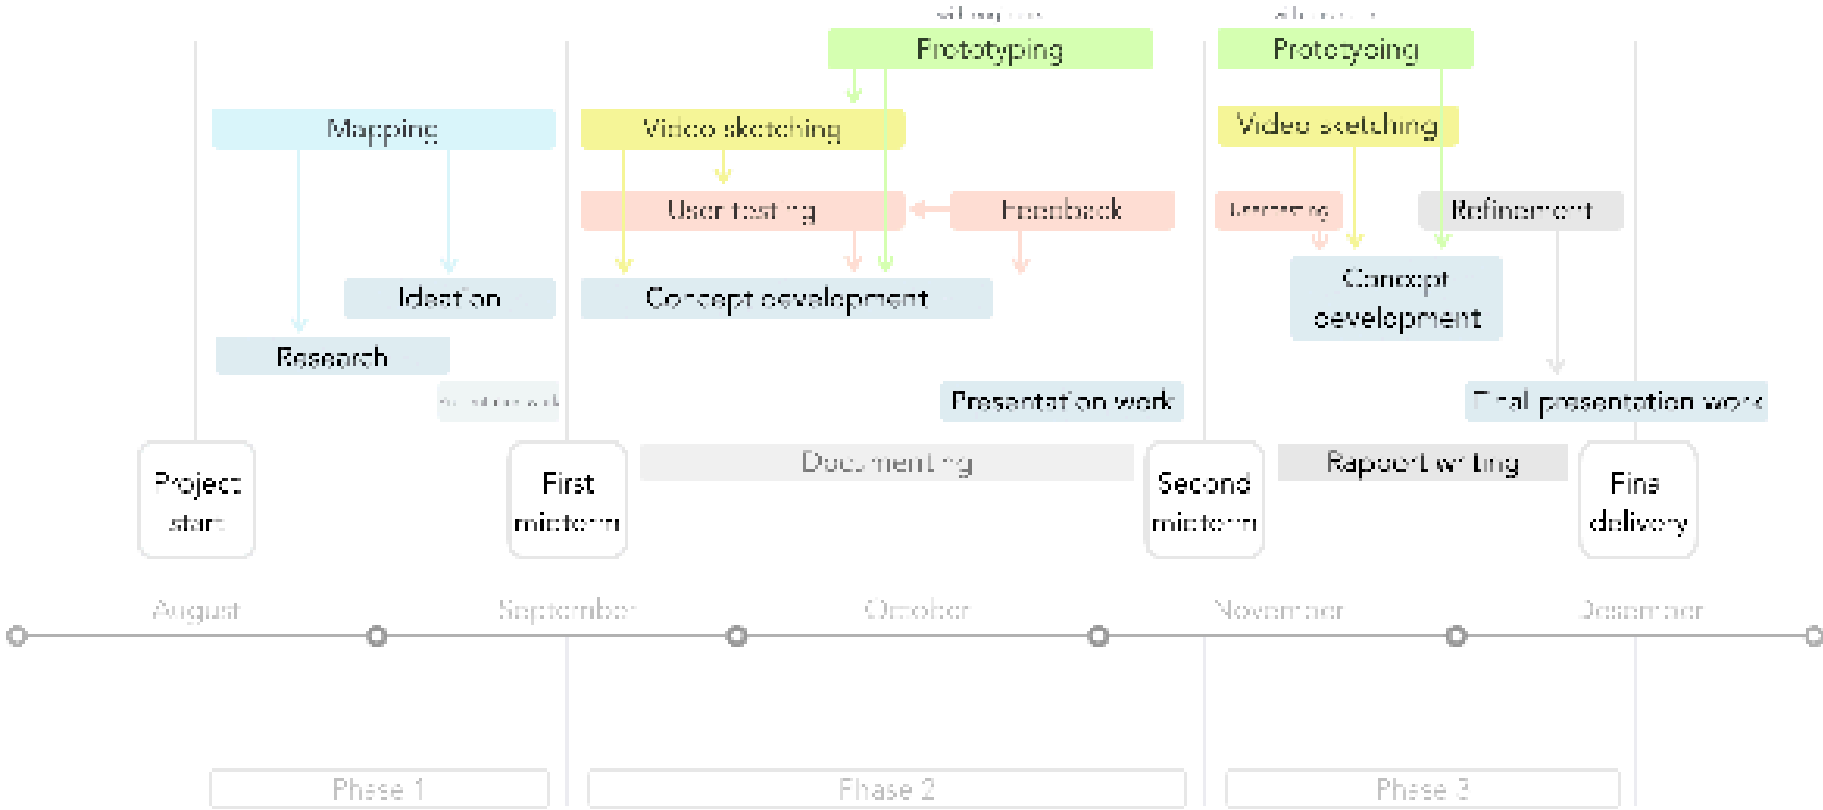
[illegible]
Prototyping
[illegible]
Prototyping
Mapping
Video sketching
Video sketching
User testing
Feedback
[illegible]
Refinement
Ideation
Concept development
Concept development
Research
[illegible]
Presentation work
Final presentation work
Project start
First midterm
Documenting
Second midterm
Rapport writing
Final delivery
August
September
October
November
December
Phase 1
Phase 2
Phase 3